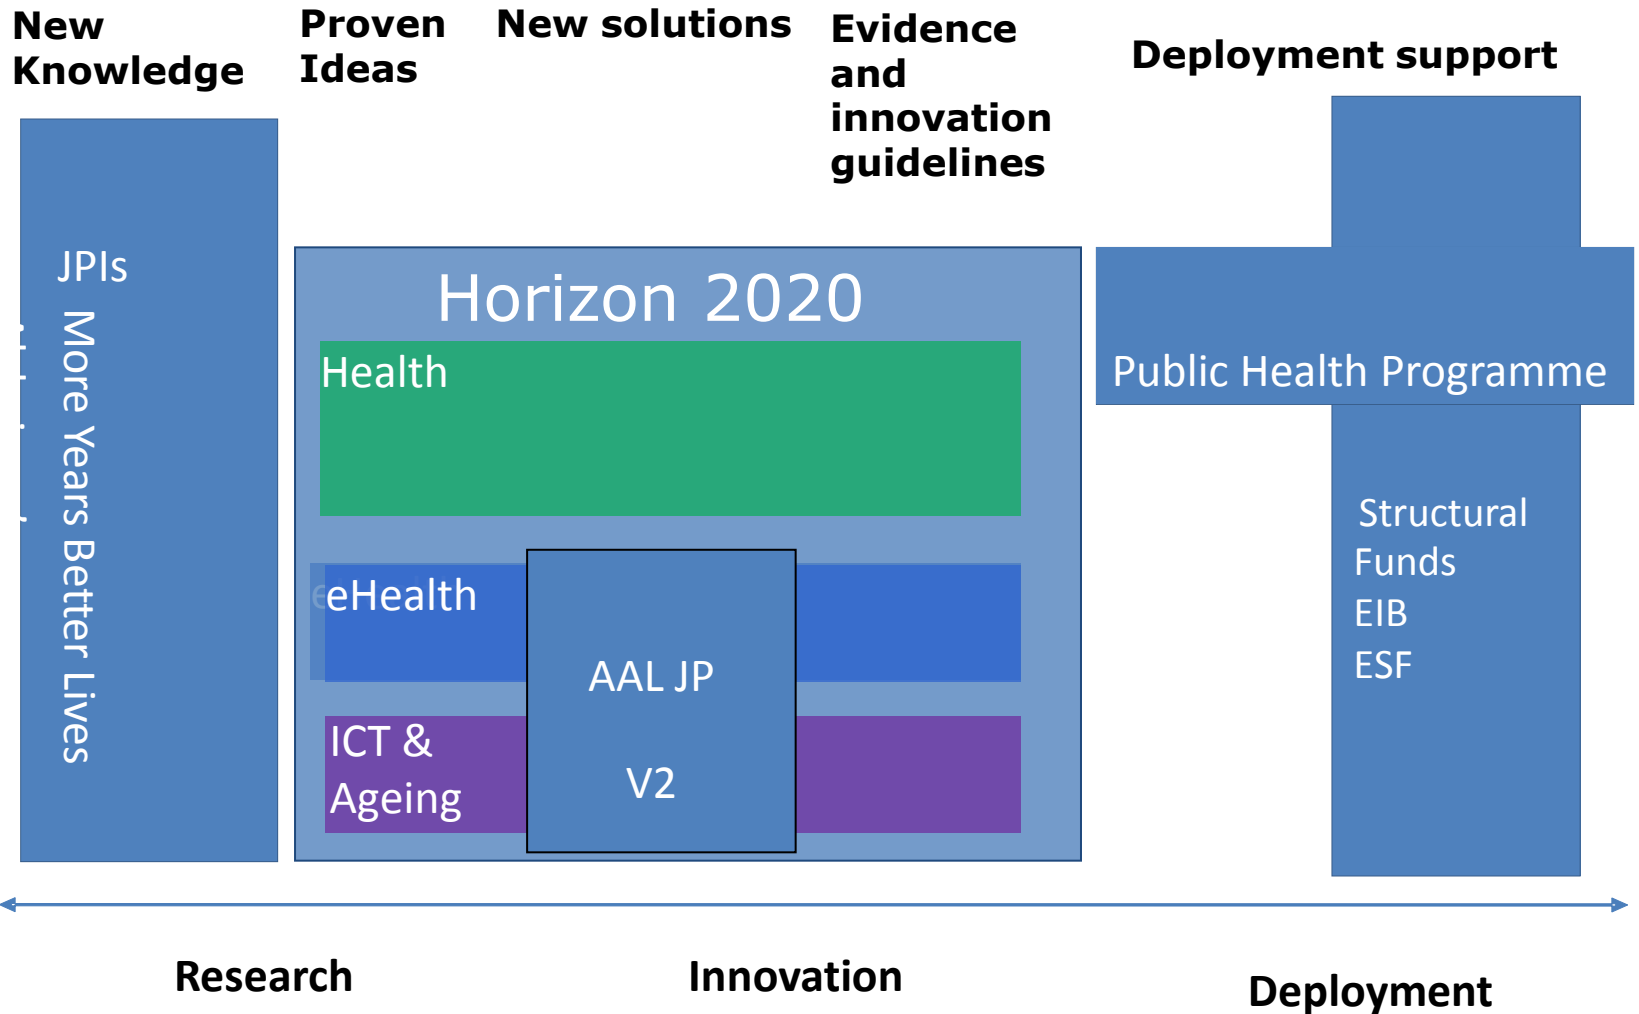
New Knowledge

Proven Ideas

New solutions

Evidence and innovation guidelines

Deployment support

JPIs

More Years Better Lives

Horizon 2020

Health

eHealth

ICT & Ageing

AAL JP

V2

Public Health Programme

Structural Funds
EIB
ESF

Research

Innovation

Deployment